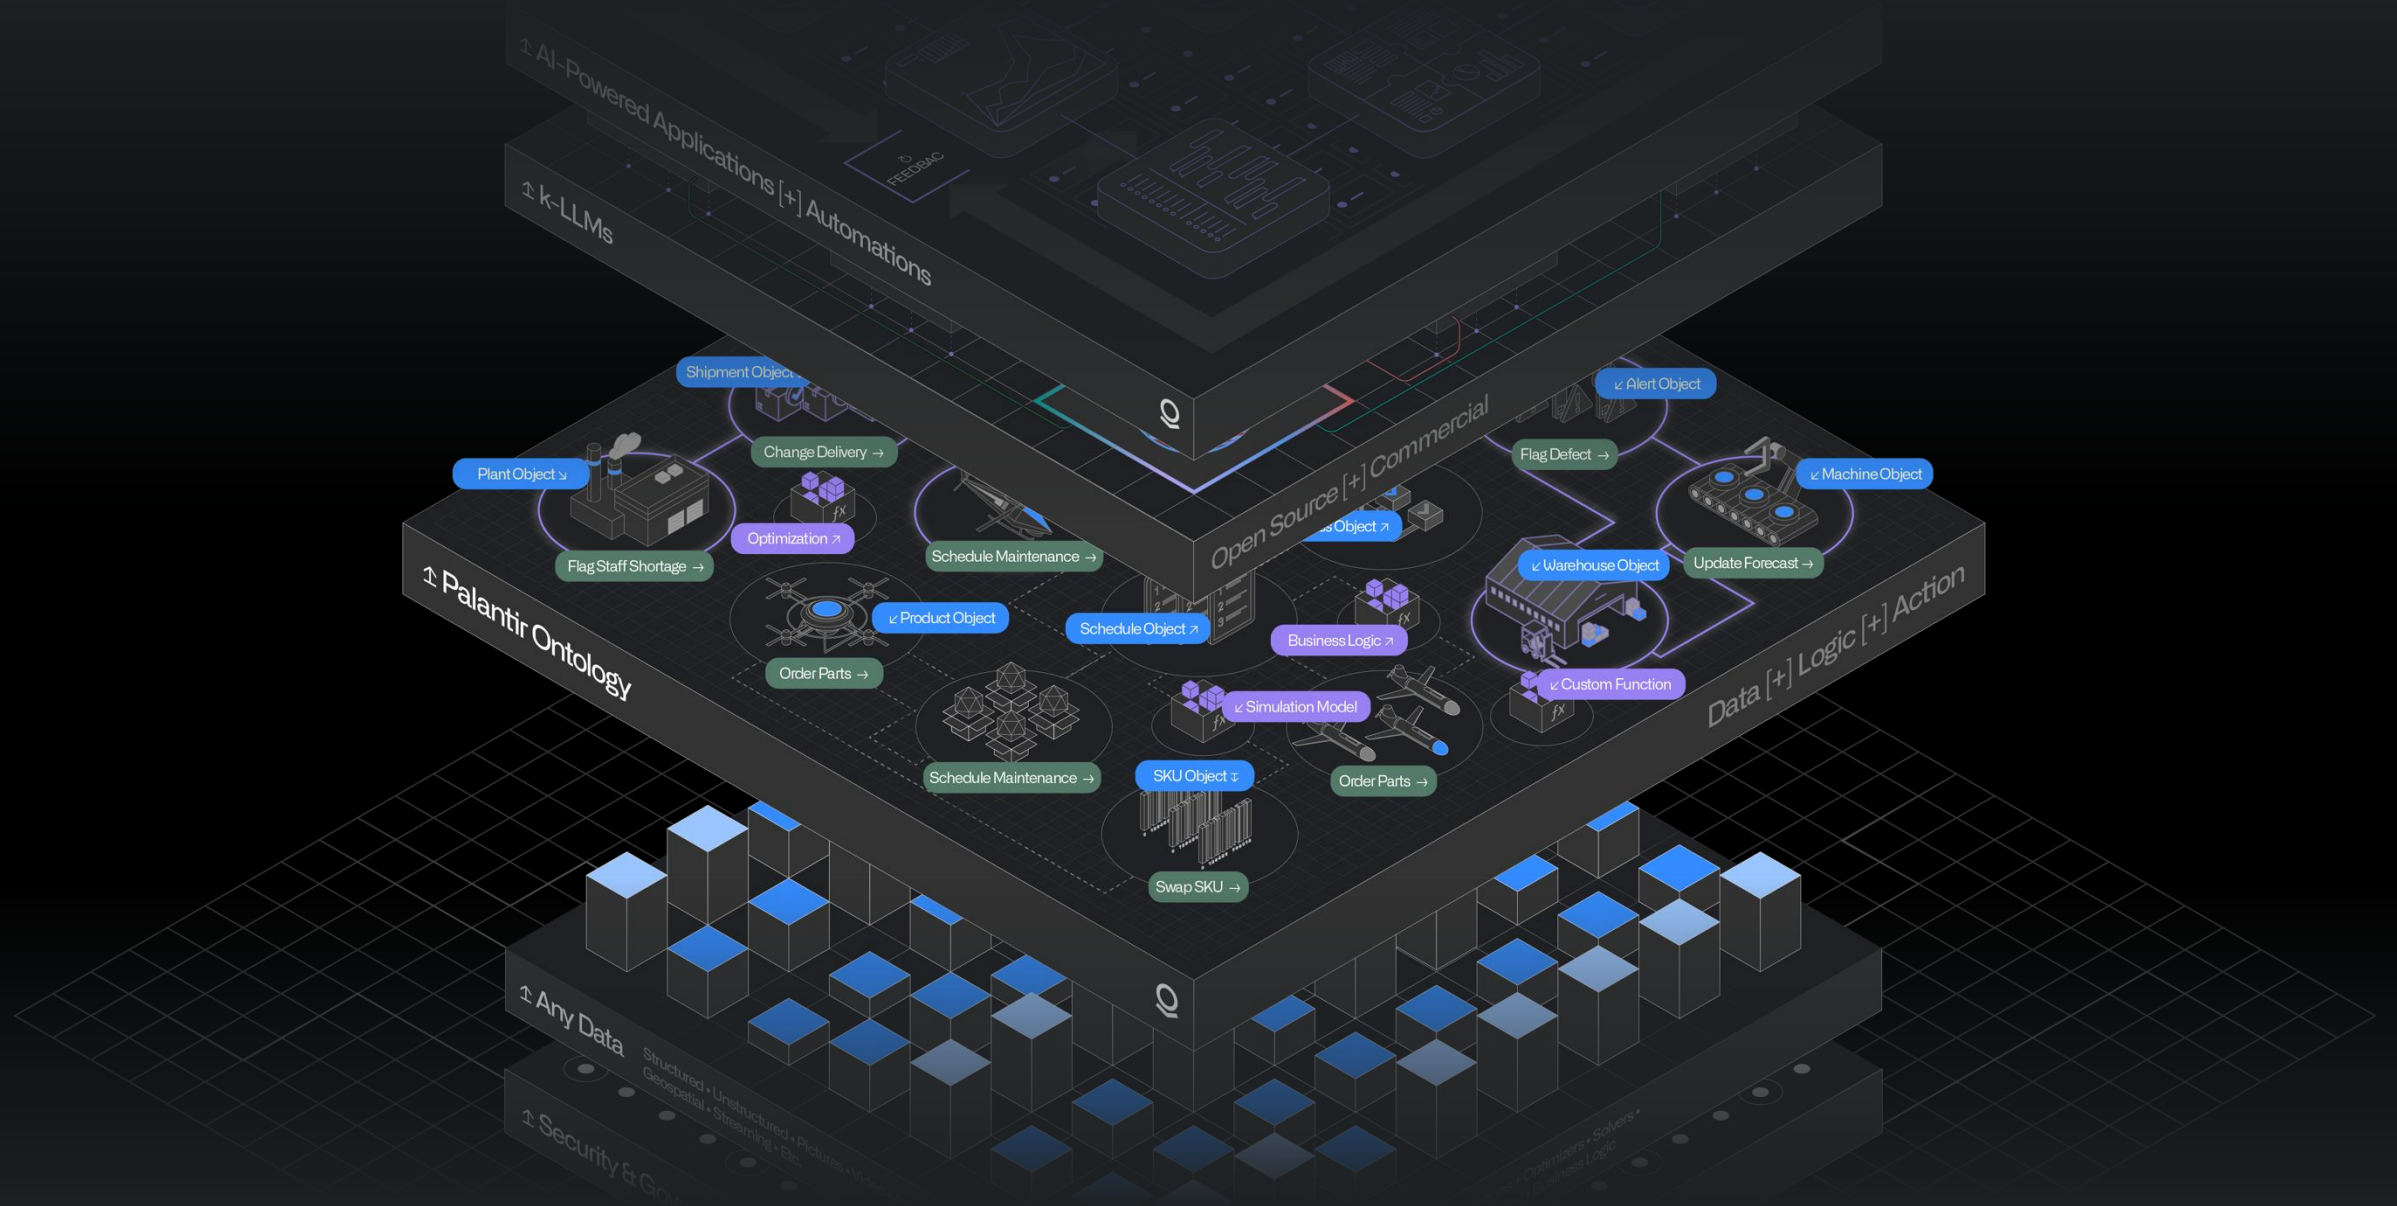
AI-Powered Applications [+] Automations

FEEDBAC

k-LLMs

Open Source [+] Commercial

Shipment Object

Alert Object

Change Delivery →

Flag Defect →

Plant Object

Machine Object

Optimization

Schedule Maintenance →

Object

Flag Staff Shortage →

Warehouse Object

Update Forecast →

Palantir Ontology

Product Object

Schedule Object

Business Logic

Order Parts →

Custom Function

Data [+] Logic [+] Action

Simulation Model

Schedule Maintenance →

SKU Object

Order Parts →

Swap SKU →

Any Data

Structured • Unstructured • Pictures • Video

Geospatial • Streaming • Ba

Security & Go

Optimizers • Solvers •

Business Logic